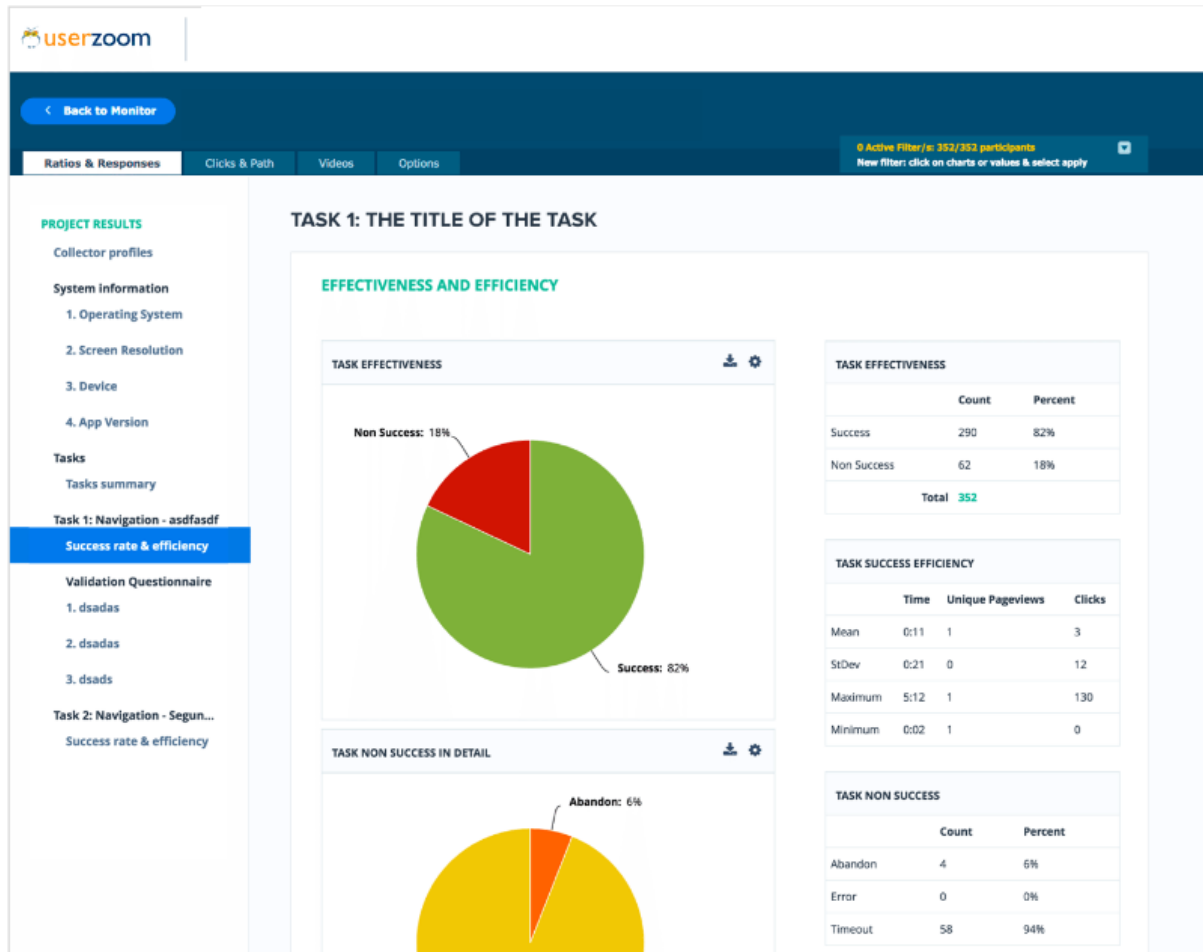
userzoom

< Back to Monitor

Ratios & Responses | Clicks & Path | Videos | Options

0 Active Filter/s: 352/352 participants
New filter: click on charts or values & select apply

PROJECT RESULTS
Collector profiles
System information
1. Operating System
2. Screen Resolution
3. Device
4. App Version
Tasks
Tasks summary
Task 1: Navigation - asdfasdf
Success rate & efficiency
Validation Questionnaire
1. dsadas
2. dsadas
3. dsads
Task 2: Navigation - Segun...
Success rate & efficiency

TASK 1: THE TITLE OF THE TASK

EFFECTIVENESS AND EFFICIENCY

TASK EFFECTIVENESS

Non Success: 18%

Success: 82%

TASK EFFECTIVENESS

| | Count | Percent |
|---|---|---|
| Success | 290 | 82% |
| Non Success | 62 | 18% |
| Total | 352 | |

TASK SUCCESS EFFICIENCY

| | Time | Unique Pageviews | Clicks |
|---|---|---|---|
| Mean | 0:11 | 1 | 3 |
| StDev | 0:21 | 0 | 12 |
| Maximum | 5:12 | 1 | 130 |
| Minimum | 0:02 | 1 | 0 |

TASK NON SUCCESS IN DETAIL

Abandon: 6%

TASK NON SUCCESS

| | Count | Percent |
|---|---|---|
| Abandon | 4 | 6% |
| Error | 0 | 0% |
| Timeout | 58 | 94% |